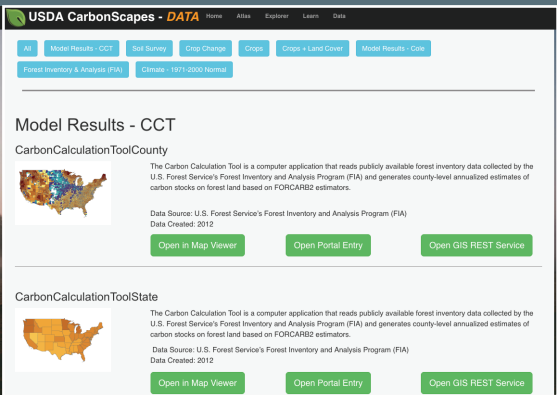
USDA CarbonScapes - DATA Home Atlas Explorer Learn Data

All Model Results - CCT Soil Survey Crop Change Crops Crops + Land Cover Model Results - Cole Forest Inventory & Analysis (FIA) Climate - 1971-2000 Normal

Model Results - CCT

CarbonCalculationToolCounty

The Carbon Calculation Tool is a computer application that reads publicly available forest inventory data collected by the U.S. Forest Service's Forest Inventory and Analysis Program (FIA) and generates county-level annualized estimates of carbon stocks on forest land based on FORCARB2 estimators.

Data Source: U.S. Forest Service's Forest Inventory and Analysis Program (FIA)
Data Created: 2012

Open in Map Viewer Open Portal Entry Open GIS REST Service

CarbonCalculationToolState

The Carbon Calculation Tool is a computer application that reads publicly available forest inventory data collected by the U.S. Forest Service's Forest Inventory and Analysis Program (FIA) and generates county-level annualized estimates of carbon stocks on forest land based on FORCARB2 estimators.

Data Source: U.S. Forest Service's Forest Inventory and Analysis Program (FIA)
Data Created: 2012

Open in Map Viewer Open Portal Entry Open GIS REST Service